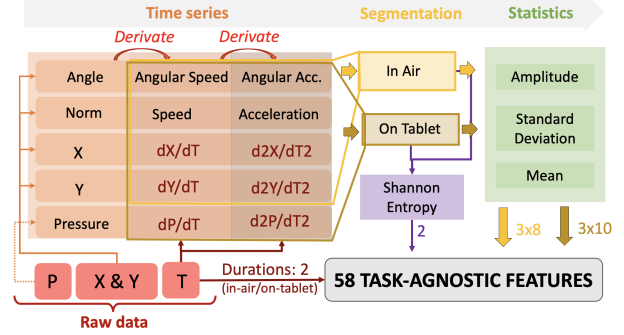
Time series

Segmentation

Statistics

Derivate

Derivate

| Angle | Angular Speed | Angular Acc. |
|---|---|---|
| Norm | Speed | Acceleration |
| X | dX/dT | d2X/dT2 |
| Y | dY/dT | d2Y/dT2 |
| Pressure | dP/dT | d2P/dT2 |

In Air

On Tablet

Shannon Entropy

2

Amplitude

Standard Deviation

Mean

3x8

3x10

P

X & Y

T

Raw data

Durations: 2 (in-air/on-tablet)

58 TASK-AGNOSTIC FEATURES